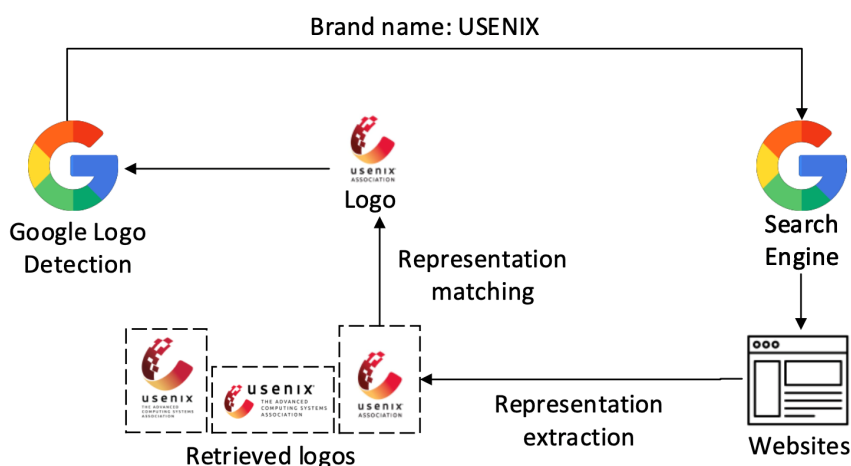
Brand name: USENIX

Google Logo Detection

usenix ASSOCIATION

Logo

Search Engine

Representation matching

usenix THE ADVANCED COMPUTING SYSTEMS ASSOCIATION

usenix THE ADVANCED COMPUTING SYSTEMS ASSOCIATION

usenix ASSOCIATION

Retrieved logos

Representation extraction

Websites